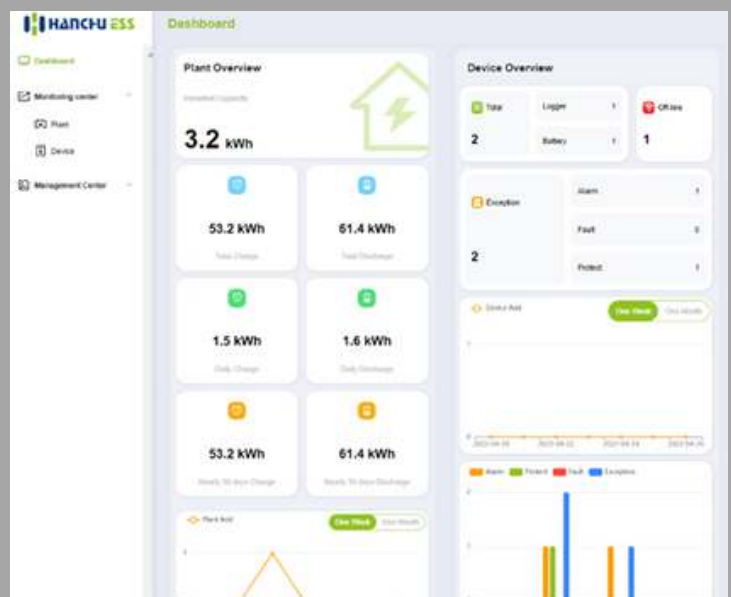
HANCHU ESS

Dashboard

Dashboard

Monitoring center

Plant

Device

Management Center

Plant Overview

Installed Capacity

3.2 kWh

53.2 kWh

Total Charge

61.4 kWh

Total Discharge

1.5 kWh

Daily Charge

1.6 kWh

Daily Discharge

53.2 kWh

Nearly 30 days Charge

61.4 kWh

Nearly 30 days Discharge

Plant Add

One Week

One Month

1

Device Overview

Total

2

Logger 1

Battery 1

Offline

1

Exception

2

Alarm 1

Fault 0

Protect 1

Device Add

One Week

One Month

1

0

2023-04-18

2023-04-22

2023-04-24

2023-04-26

Alarm

Protect

Fault

Exception

2

1